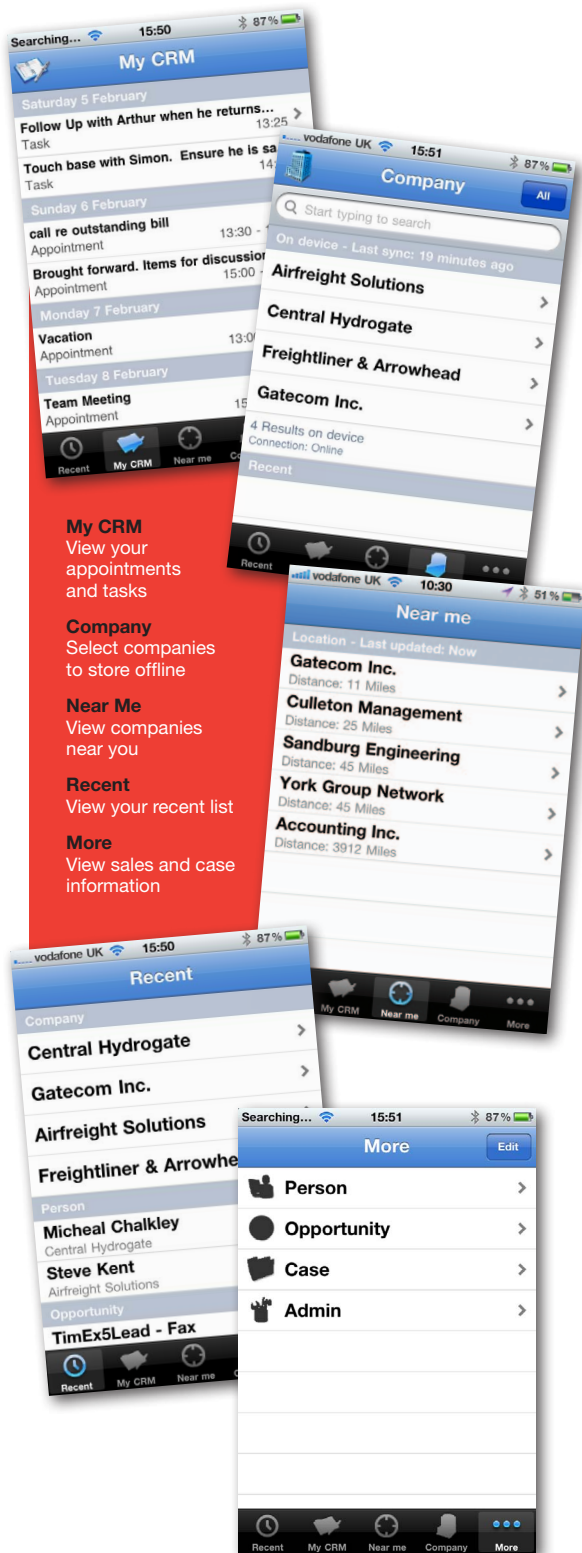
Searching... 15:50 87%
My CRM
Saturday 5 February
Follow Up with Arthur when he returns...
Task 13:25
Touch base with Simon. Ensure he is sa
Task 14
Sunday 6 February
call re outstanding bill
Appointment 13:30 -
Brought forward. Items for discussion
Appointment 15:00 -
Monday 7 February
Vacation
Appointment 13:0
Tuesday 8 February
Team Meeting
Appointment 15
Recent My CRM Near me C

vodafone UK 15:51 87%
Company
All
Start typing to search
On device - Last sync: 19 minutes ago
Airfreight Solutions
Central Hydrogate
Freightliner & Arrowhead
Gatecom Inc.
4 Results on device
Connection: Online
Recent
Recent

My CRM
View your appointments and tasks

Company
Select companies to store offline

Near Me
View companies near you

Recent
View your recent list

More
View sales and case information

vodafone UK 10:30 51%
Near me
Location - Last updated: Now
Gatecom Inc.
Distance: 11 Miles
Culleton Management
Distance: 25 Miles
Sandburg Engineering
Distance: 45 Miles
York Group Network
Distance: 45 Miles
Accounting Inc.
Distance: 3912 Miles
My CRM Near me Company More

vodafone UK 15:50 87%
Recent
Company
Central Hydrogate
Gatecom Inc.
Airfreight Solutions
Freightliner & Arrowhe
Person
Micheal Chalkley
Central Hydrogate
Steve Kent
Airfreight Solutions
Opportunity
TimEx5Lead - Fax
Recent My CRM Near me C

Searching... 15:51 87%
More
Edit
Person
Opportunity
Case
Admin
Recent My CRM Near me Company More